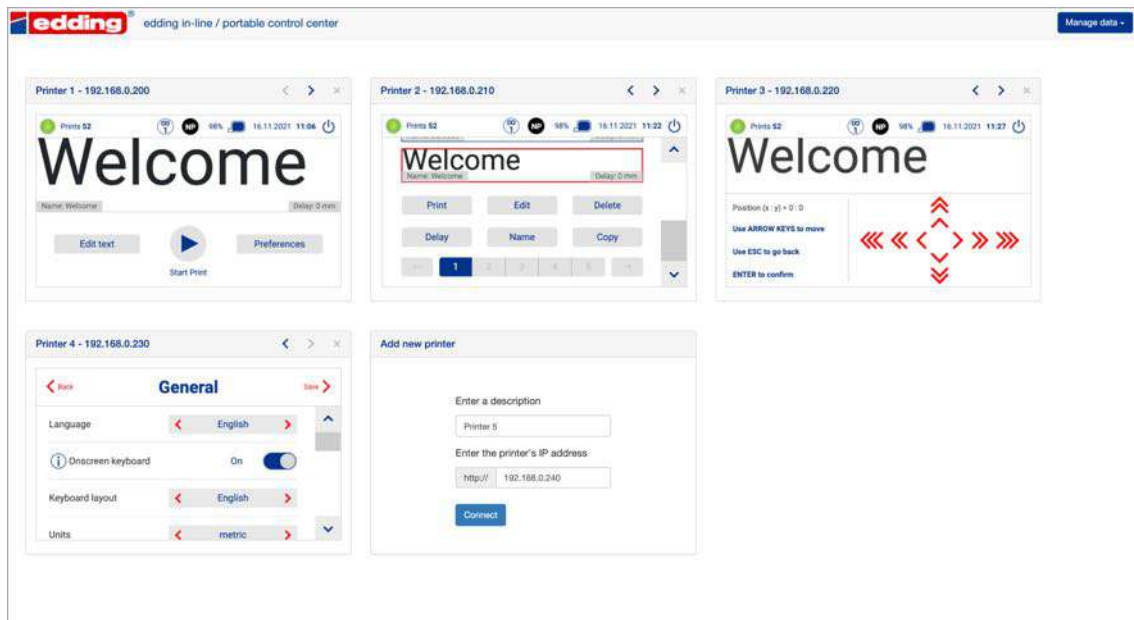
edding®

edding in-line / portable control center

Manage data ▾

Printer 1 - 192.168.0.200

Prints 52

NP 98% 16.11.2021 11:06

Welcome

Name: Welcome

Delay: 0 mm

Edit text

Start Print

Preferences

Printer 2 - 192.168.0.210

Prints 52

NP 98% 16.11.2021 11:22

Welcome

Name: Welcome

Delay: 0 mm

Print

Edit

Delete

Delay

Name

Copy

1 2 3 4 5

Printer 3 - 192.168.0.220

Prints 52

NP 98% 16.11.2021 11:27

Welcome

Position (x : y) = 0 : 0

Use ARROW KEYS to move

Use ESC to go back

ENTER to confirm

Printer 4 - 192.168.0.230

Back

General

Save

Language

English

Onscreen keyboard

On

Keyboard layout

English

Units

metric

Add new printer

Enter a description

Printer 5

Enter the printer's IP address

http://

192.168.0.240

Connect